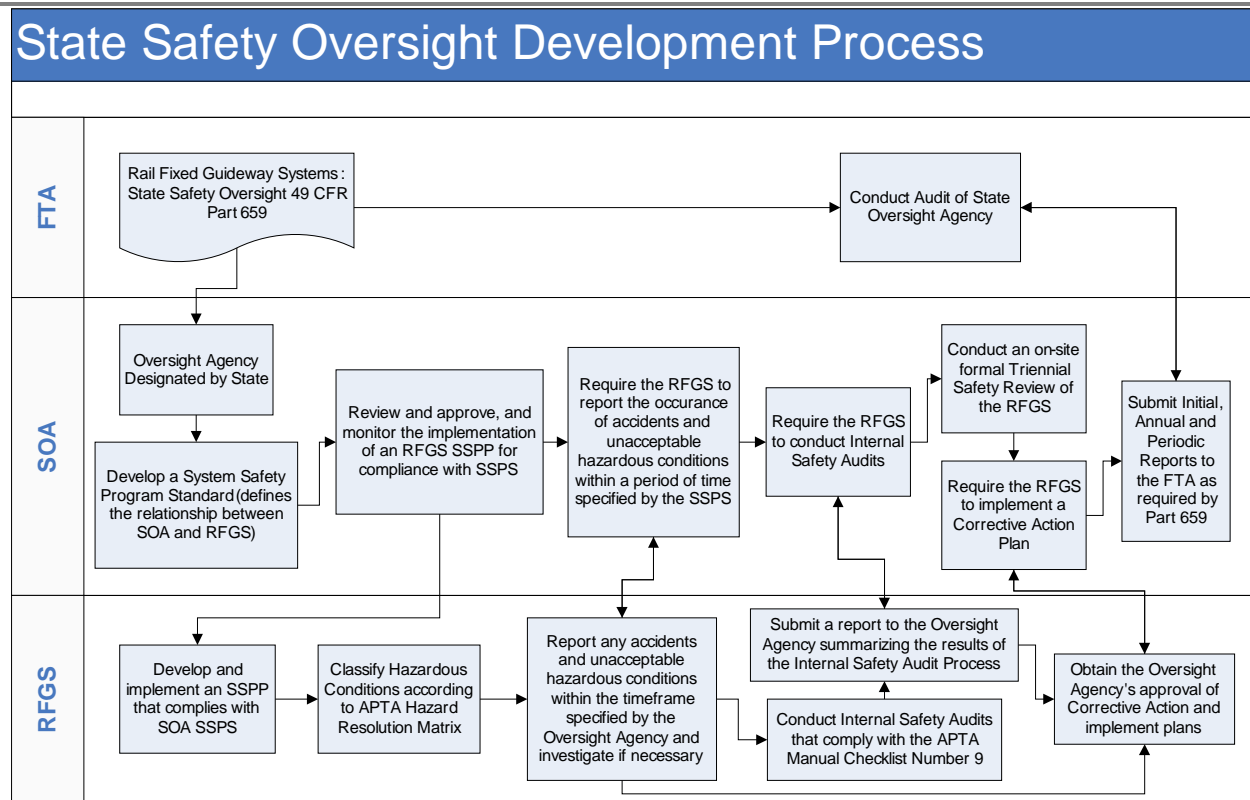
State Safety Oversight Development Process

FTA

Rail Fixed Guideway Systems : State Safety Oversight 49 CFR Part 659

Conduct Audit of State Oversight Agency

SOA

Oversight Agency Designated by State

Develop a System Safety Program Standard (defines the relationship between SOA and RFGS)

Review and approve, and monitor the implementation of an RFGS SSPP for compliance with SSPS

Require the RFGS to report the occurance of accidents and unacceptable hazardous conditions within a period of time specified by the SSPS

Require the RFGS to conduct Internal Safety Audits

Conduct an on-site formal Triennial Safety Review of the RFGS

Require the RFGS to implement a Corrective Action Plan

Submit Initial, Annual and Periodic Reports to the FTA as required by Part 659

RFGS

Develop and implement an SSPP that complies with SOA SSPS

Classify Hazardous Conditions according to APTA Hazard Resolution Matrix

Report any accidents and unacceptable hazardous conditions within the timeframe specified by the Oversight Agency and investigate if necessary

Submit a report to the Oversight Agency summarizing the results of the Internal Safety Audit Process

Conduct Internal Safety Audits that comply with the APTA Manual Checklist Number 9

Obtain the Oversight Agency's approval of Corrective Action and implement plans